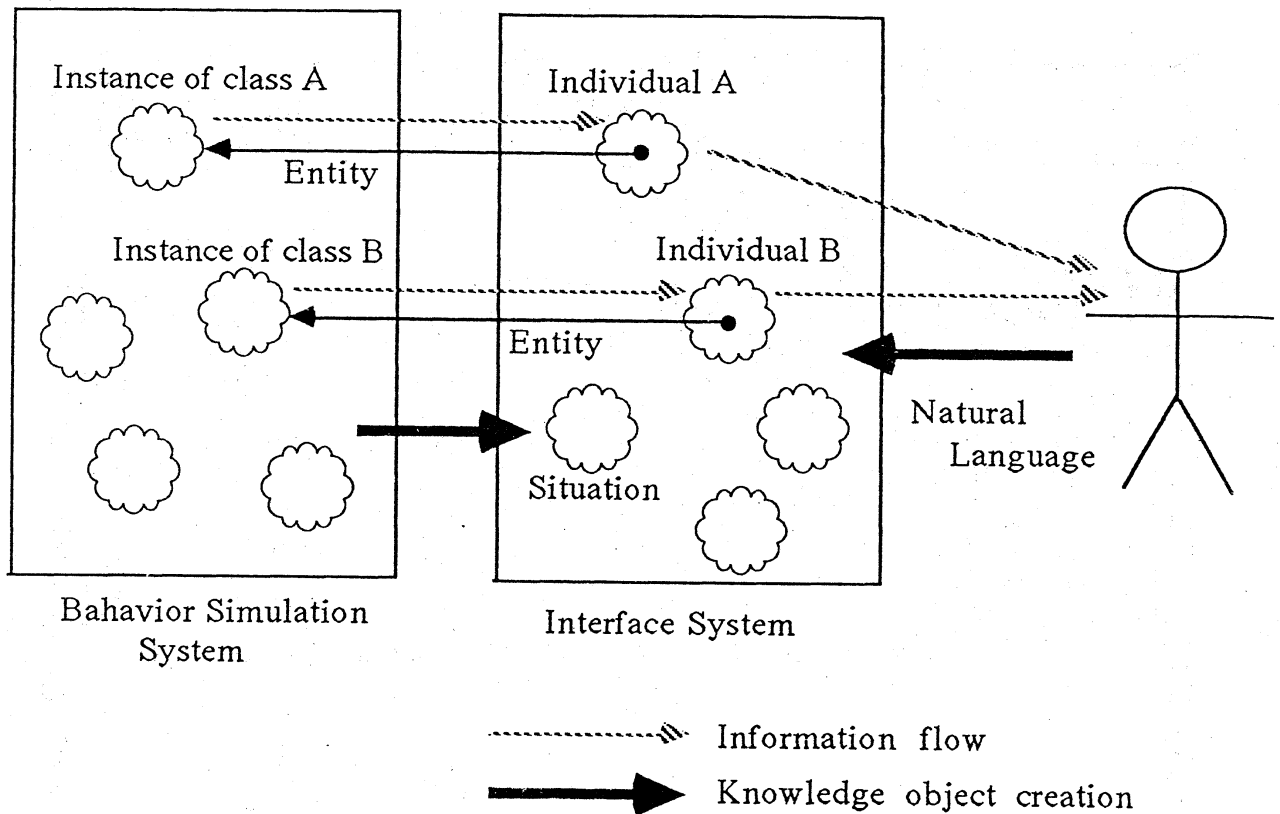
Instance of class A

Entity

Instance of class B

Individual A

Individual B

Entity

Situation

Natural Language

Bahavior Simulation System

Interface System

Information flow

Knowledge object creation